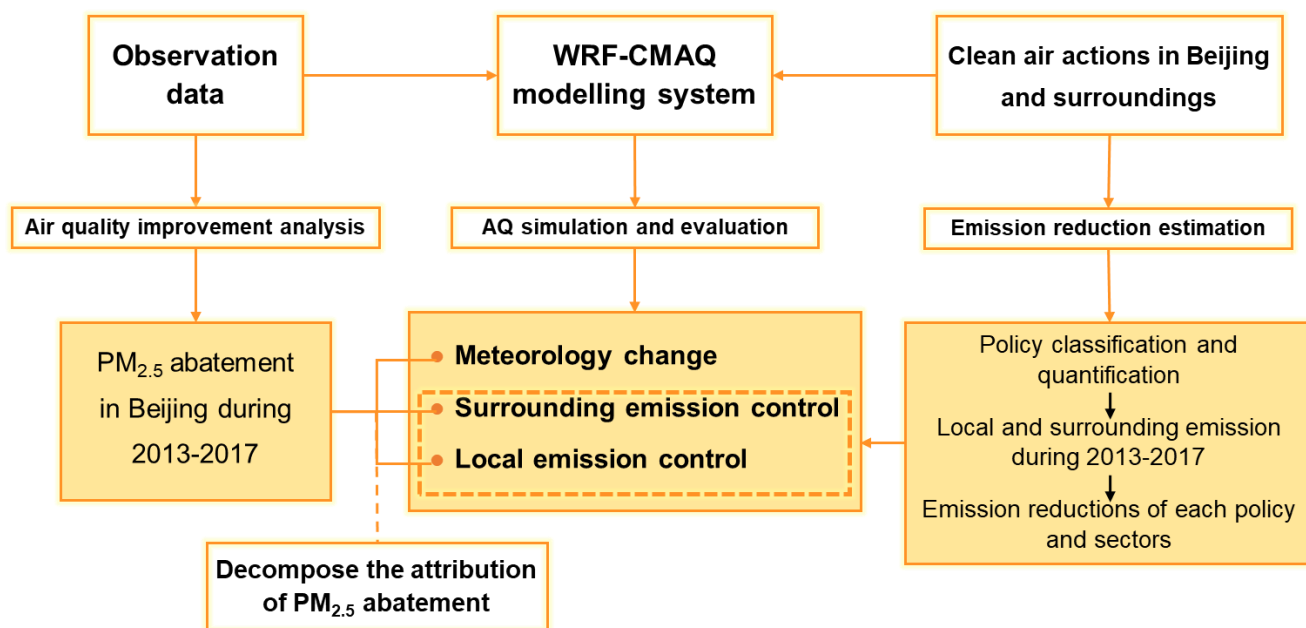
Observation data

WRF-CMAQ modelling system

Clean air actions in Beijing and surroundings

Air quality improvement analysis

AQ simulation and evaluation

Emission reduction estimation

$PM_{2.5}$ abatement in Beijing during 2013-2017

Meteorology change

Surrounding emission control

Local emission control

Policy classification and quantification

Local and surrounding emission during 2013-2017

Emission reductions of each policy and sectors

Decompose the attribution of $PM_{2.5}$ abatement